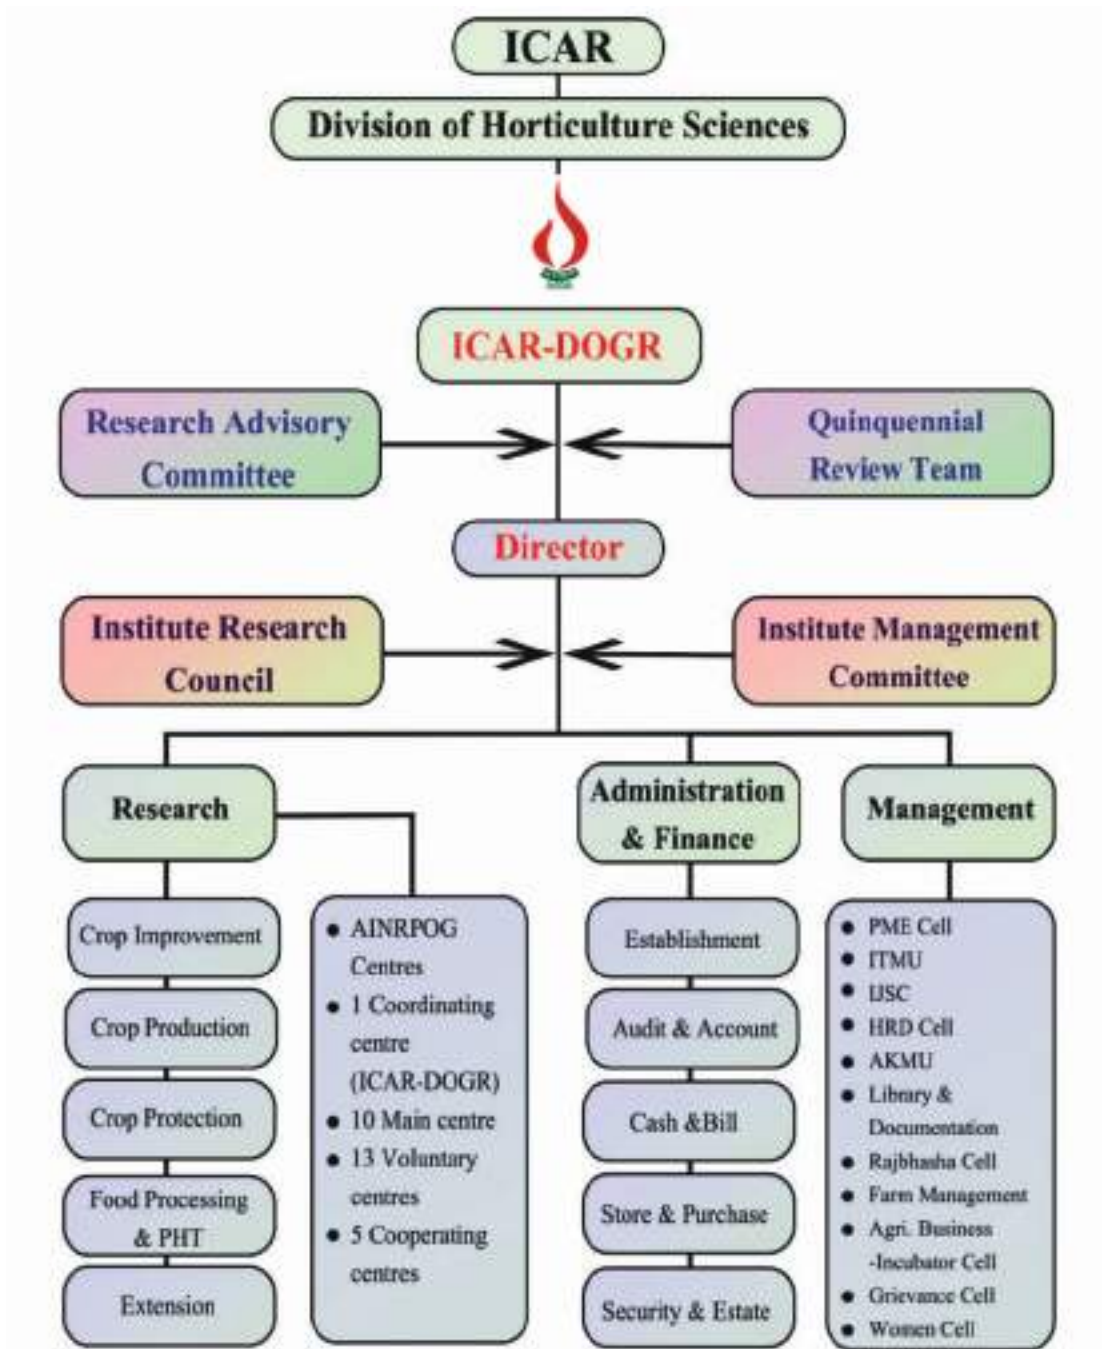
ICAR

Division of Horticulture Sciences

ICAR-DOGR

Research Advisory Committee

Quinquennial Review Team

Director

Institute Research Council

Institute Management Committee

Research

Administration & Finance

Management

Crop Improvement

Crop Production

Crop Protection

Food Processing & PHT

Extension

- AINRPOG Centres
- 1 Coordinating centre (ICAR-DOGR)
- 10 Main centre
- 13 Voluntary centres
- 5 Cooperating centres

Establishment

Audit & Account

Cash &Bill

Store & Purchase

Security & Estate

- PME Cell
- ITMU
- IJSC
- HRD Cell
- AKMU
- Library & Documentation
- Rajbhasha Cell
- Farm Management
- Agri. Business -Incubator Cell
- Grievance Cell
- Women Cell